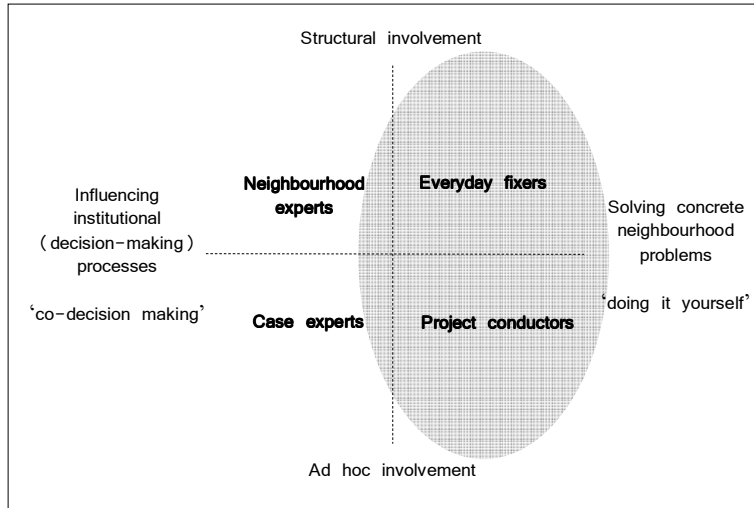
Structural involvement

Influencing institutional (decision-making) processes

'co-decision making'

Neighbourhood experts

Everyday fixers

Solving concrete neighbourhood problems

'doing it yourself'

Case experts

Project conductors

Ad hoc involvement